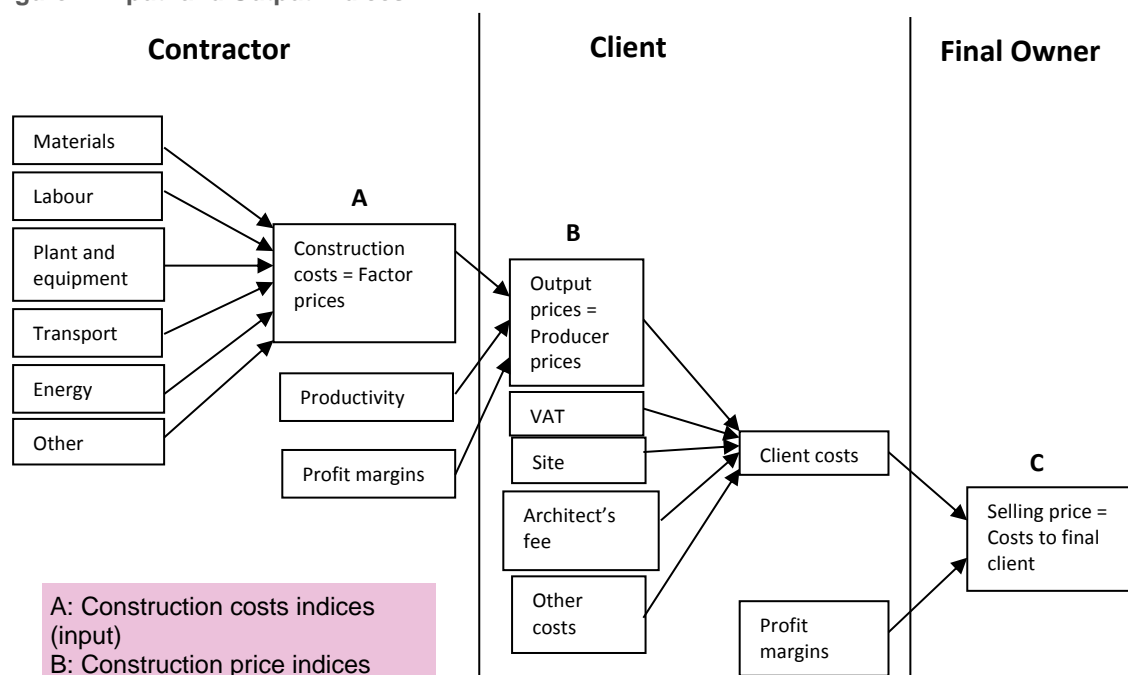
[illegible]

Contractor

Client

Final Owner

Materials

Labour

Plant and equipment

Transport

Energy

Other

A

Construction costs = Factor prices

Productivity

Profit margins

B

Output prices = Producer prices

VAT

Site

Architect's fee

Other costs

Client costs

C

Selling price = Costs to final client

Profit margins

A: Construction costs indices (input)
B: Construction price indices